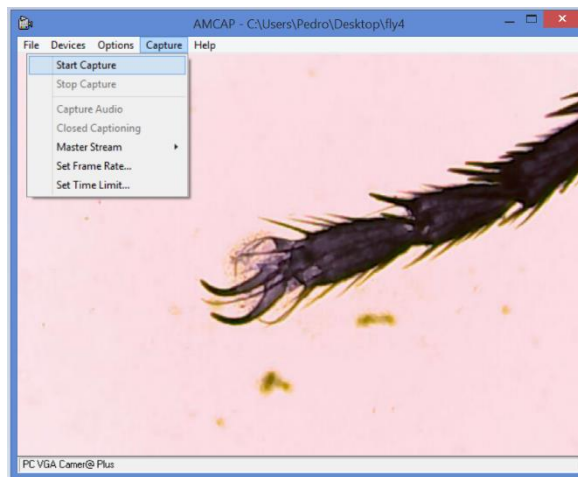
AMCAP - C:\Users\Pedro\Desktop\fly4

File Devices Options Capture Help

Start Capture
Stop Capture
Capture Audio
Closed Captioning
Master Stream
Set Frame Rate...
Set Time Limit...

PC VGA Camer@ Plus